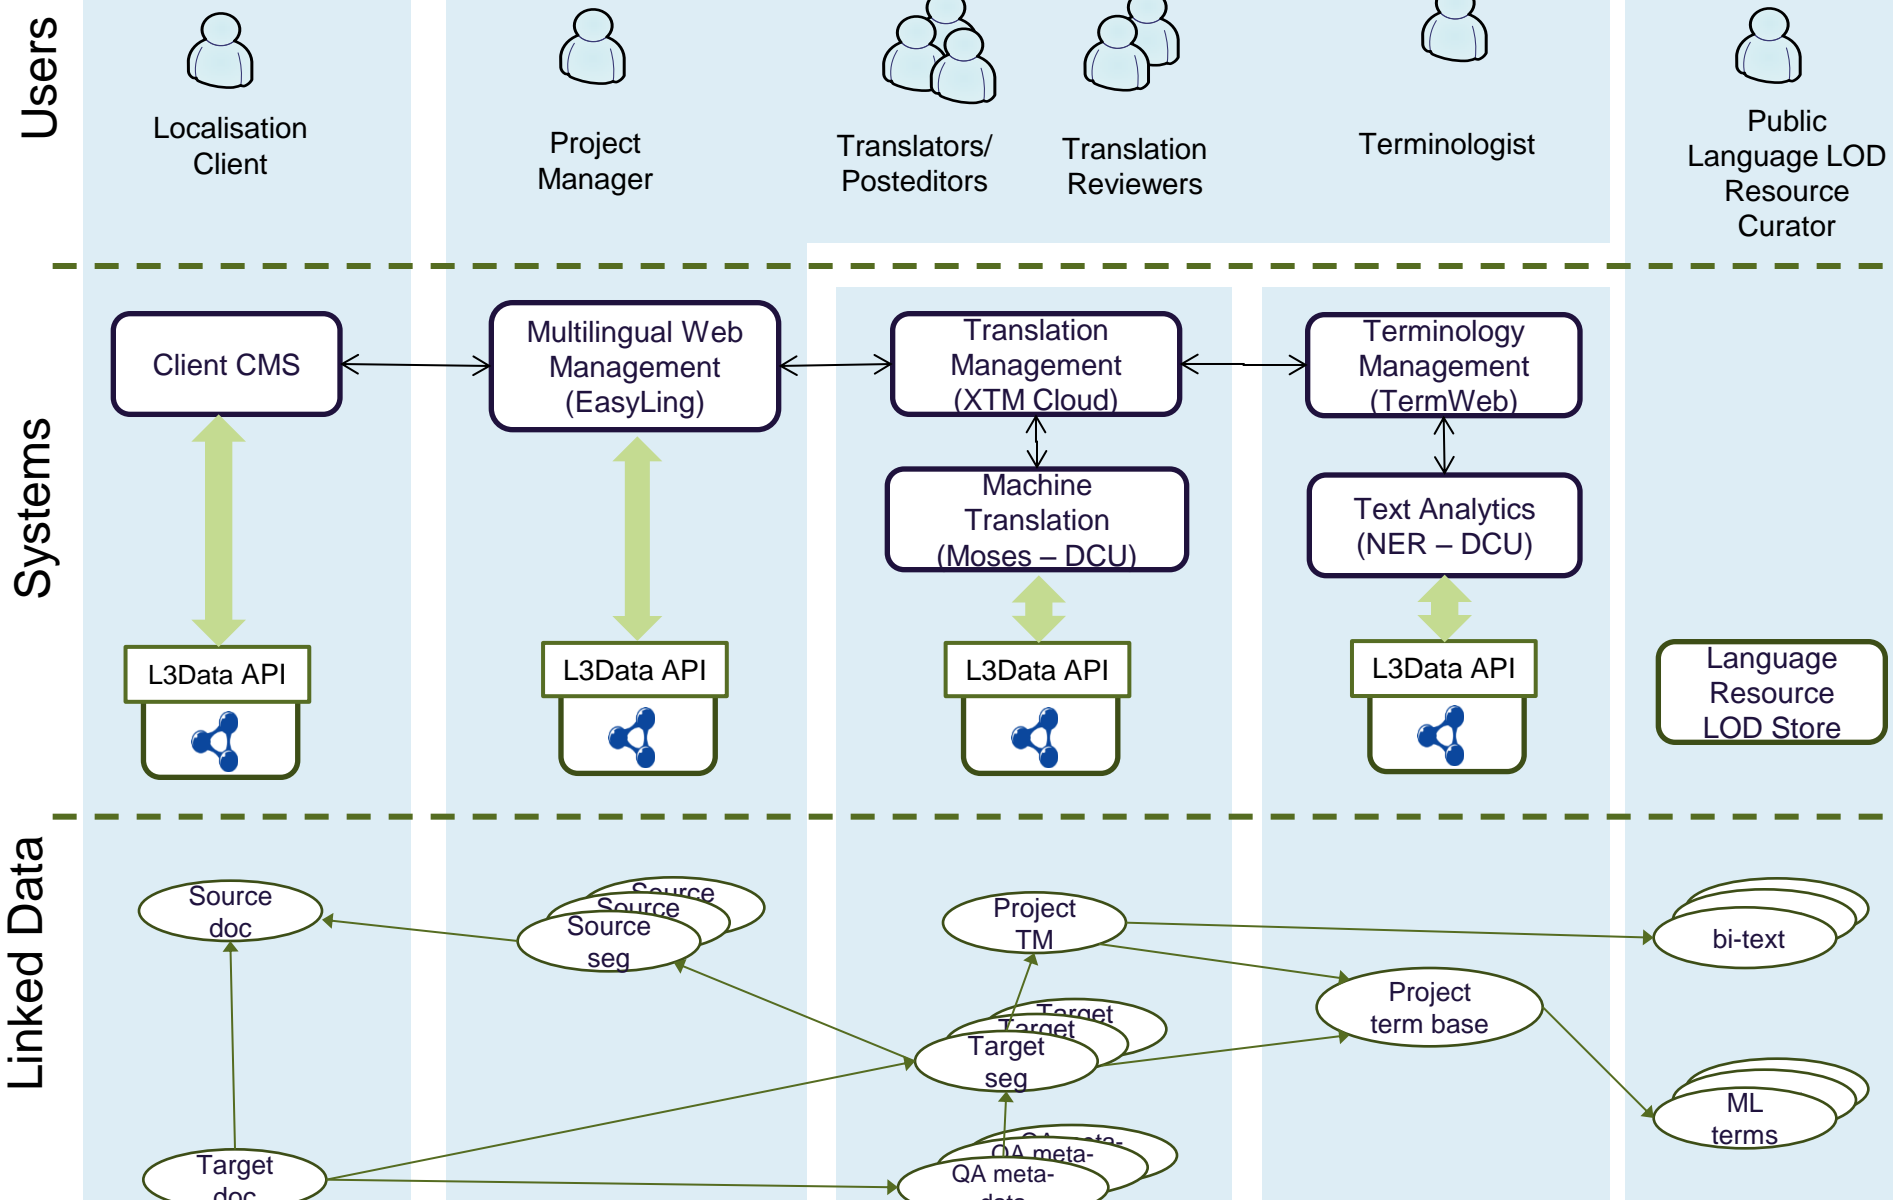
Users

Localisation Client

Project Manager

Translators/ Posteditors

Translation Reviewers

Terminologist

Public Language LOD Resource Curator

Systems

Client CMS

Multilingual Web Management (EasyLing)

Translation Management (XTM Cloud)

Terminology Management (TermWeb)

Machine Translation (Moses – DCU)

Text Analytics (NER – DCU)

L3Data API

L3Data API

L3Data API

L3Data API

Language Resource LOD Store

Linked Data

Source doc

Source

Source

Source seg

Project TM

bi-text

Project term base

Target

Target

Target seg

ML terms

Target doc

QA meta-

QA meta-

QA meta-